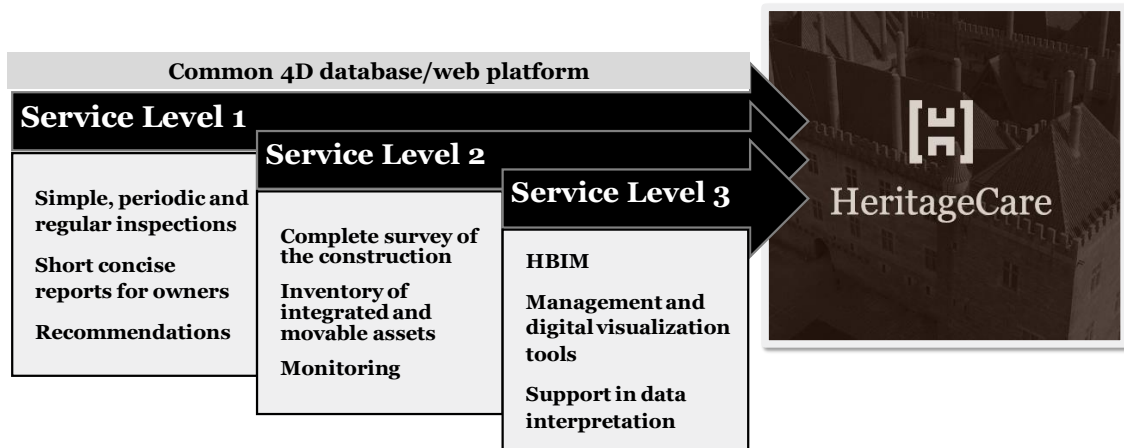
Common 4D database/web platform

Service Level 1

Simple, periodic and regular inspections

Short concise reports for owners

Recommendations

Service Level 2

Complete survey of the construction

Inventory of integrated and movable assets

Monitoring

Service Level 3

HBIM

Management and digital visualization tools

Support in data interpretation

HeritageCare